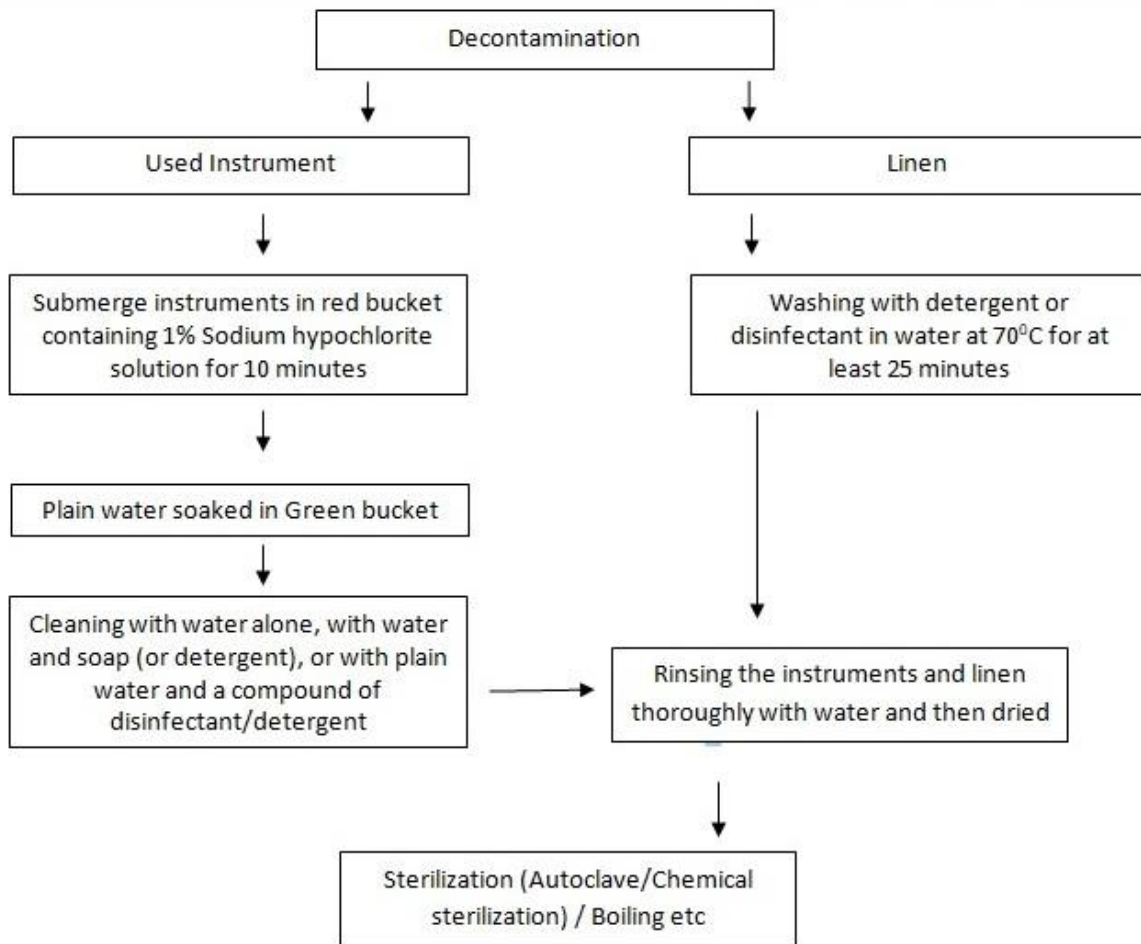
Decontamination

Used Instrument

Submerge instruments in red bucket containing 1% Sodium hypochlorite solution for 10 minutes

Plain water soaked in Green bucket

Cleaning with water alone, with water and soap (or detergent), or with plain water and a compound of disinfectant/detergent

Linen

Washing with detergent or disinfectant in water at $70^0$C for at least 25 minutes

Rinsing the instruments and linen thoroughly with water and then dried

Sterilization (Autoclave/Chemical sterilization) / Boiling etc